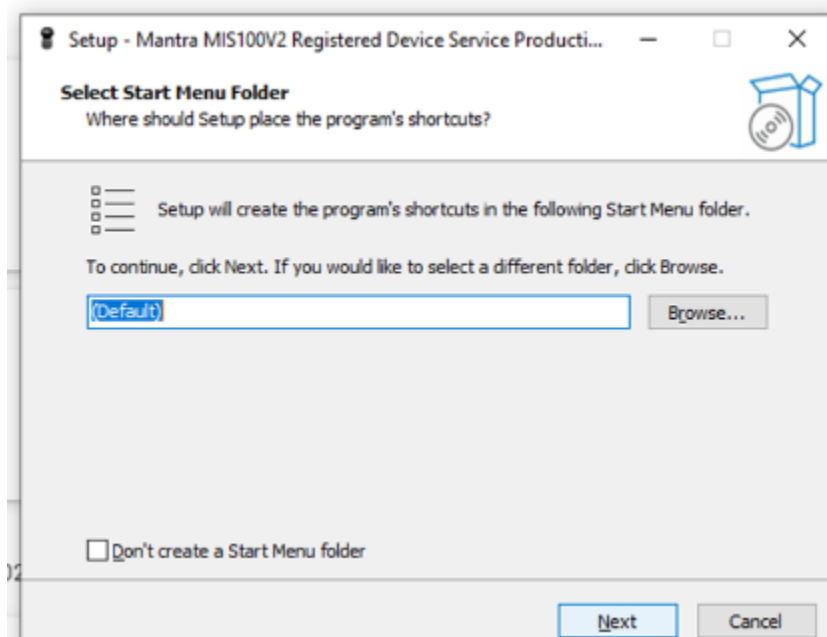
Setup - Mantra MIS100V2 Registered Device Service Producti...

Select Start Menu Folder
Where should Setup place the program's shortcuts?

Setup will create the program's shortcuts in the following Start Menu folder.

To continue, click Next. If you would like to select a different folder, click Browse.

(Default)

Browse...

Don't create a Start Menu folder

Next

Cancel